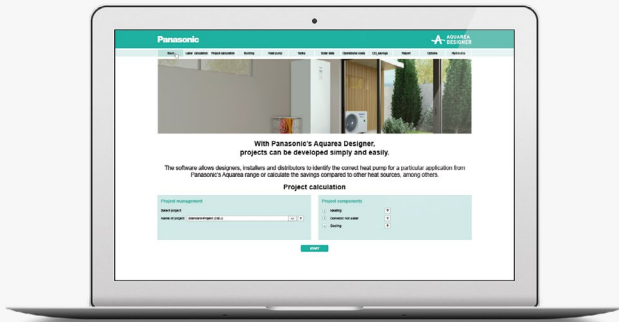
Panasonic

AQUAREA DESIGNER

Start | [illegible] | Project calculation | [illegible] | Heat pump | Tanks | Solar data | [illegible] | $CO_2$ savings | Report | Options | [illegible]

With Panasonic's Aquarea Designer, projects can be developed simply and easily.

The software allows designers, installers and distributors to identify the correct heat pump for a particular application from Panasonic's Aquarea range or calculate the savings compared to other heat sources, among others.

Project calculation

Project management

Select project

Name of project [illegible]

Project components

Heating

Domestic hot water

Cooling

START